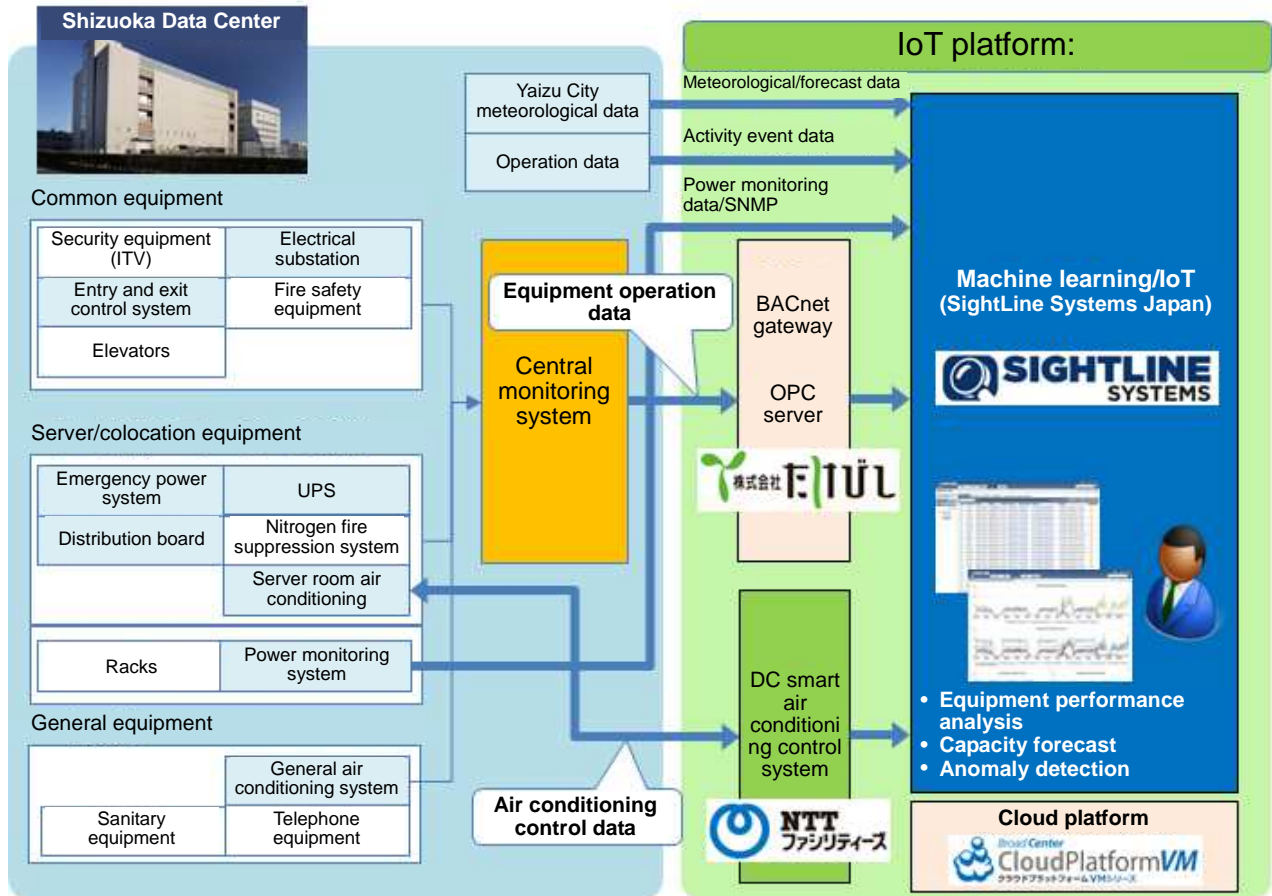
Shizuoka Data Center

IoT platform:

Yaizu City meteorological data

Operation data

Meteorological/forecast data

Activity event data

Power monitoring data/SNMP

Common equipment

Security equipment (ITV)

Electrical substation

Entry and exit control system

Fire safety equipment

Elevators

Equipment operation data

Central monitoring system

BACnet gateway

OPC server

株式会社たけびし

Machine learning/IoT (SightLine Systems Japan)

SIGHTLINE SYSTEMS

Server/colocation equipment

Emergency power system

UPS

Distribution board

Nitrogen fire suppression system

Server room air conditioning

Racks

Power monitoring system

DC smart air conditioning control system

General equipment

General air conditioning system

Sanitary equipment

Telephone equipment

Air conditioning control data

NTT ファシリティーズ

• Equipment performance analysis
• Capacity forecast
• Anomaly detection

Cloud platform

BroadCenter CloudPlatformVM クラウドプラットフォームVMシリーズ